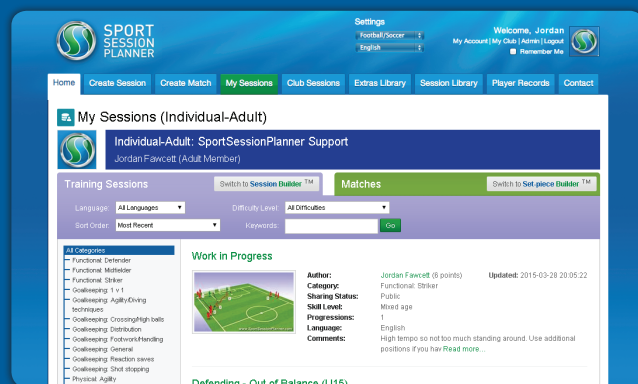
SPORT SESSION PLANNER

Settings
Football/Soccer
English

Welcome, Jordan
My Account | My Club | Admin | Logout
Remember Me

Home | Create Session | Create Match | My Sessions | Club Sessions | Extras Library | Session Library | Player Records | Contact

My Sessions (Individual-Adult)

Individual-Adult: SportSessionPlanner Support
Jordan Fawcett (Adult Member)

Training Sessions
Switch to Session Builder ™
Matches
Switch to Set-piece Builder ™

Language: All Languages
Difficulty Level: All Difficulties
Sort Order: Most Recent
Keywords:
Go

All Categories
Functional: Defender
Functional: Midfielder
Functional: Striker
Goalkeeping: 1 v 1
Goalkeeping: Agility/Diving techniques
Goalkeeping: Crossing/High balls
Goalkeeping: Distribution
Goalkeeping: Footwork/Handling
Goalkeeping: General
Goalkeeping: Reaction saves
Goalkeeping: Shot stopping
Physical: Agility

Work in Progress

www.SportSessionPlanner.com

Author: Jordan Fawcett (8 points)
Updated: 2015-03-28 20:05:22
Category: Functional: Striker
Sharing Status: Public
Skill Level: Mixed age
Progressions: 1
Language: English
Comments: High tempo so not too much standing around. Use additional positions if you hav Read more...

Defending - Out of Balance (U15)